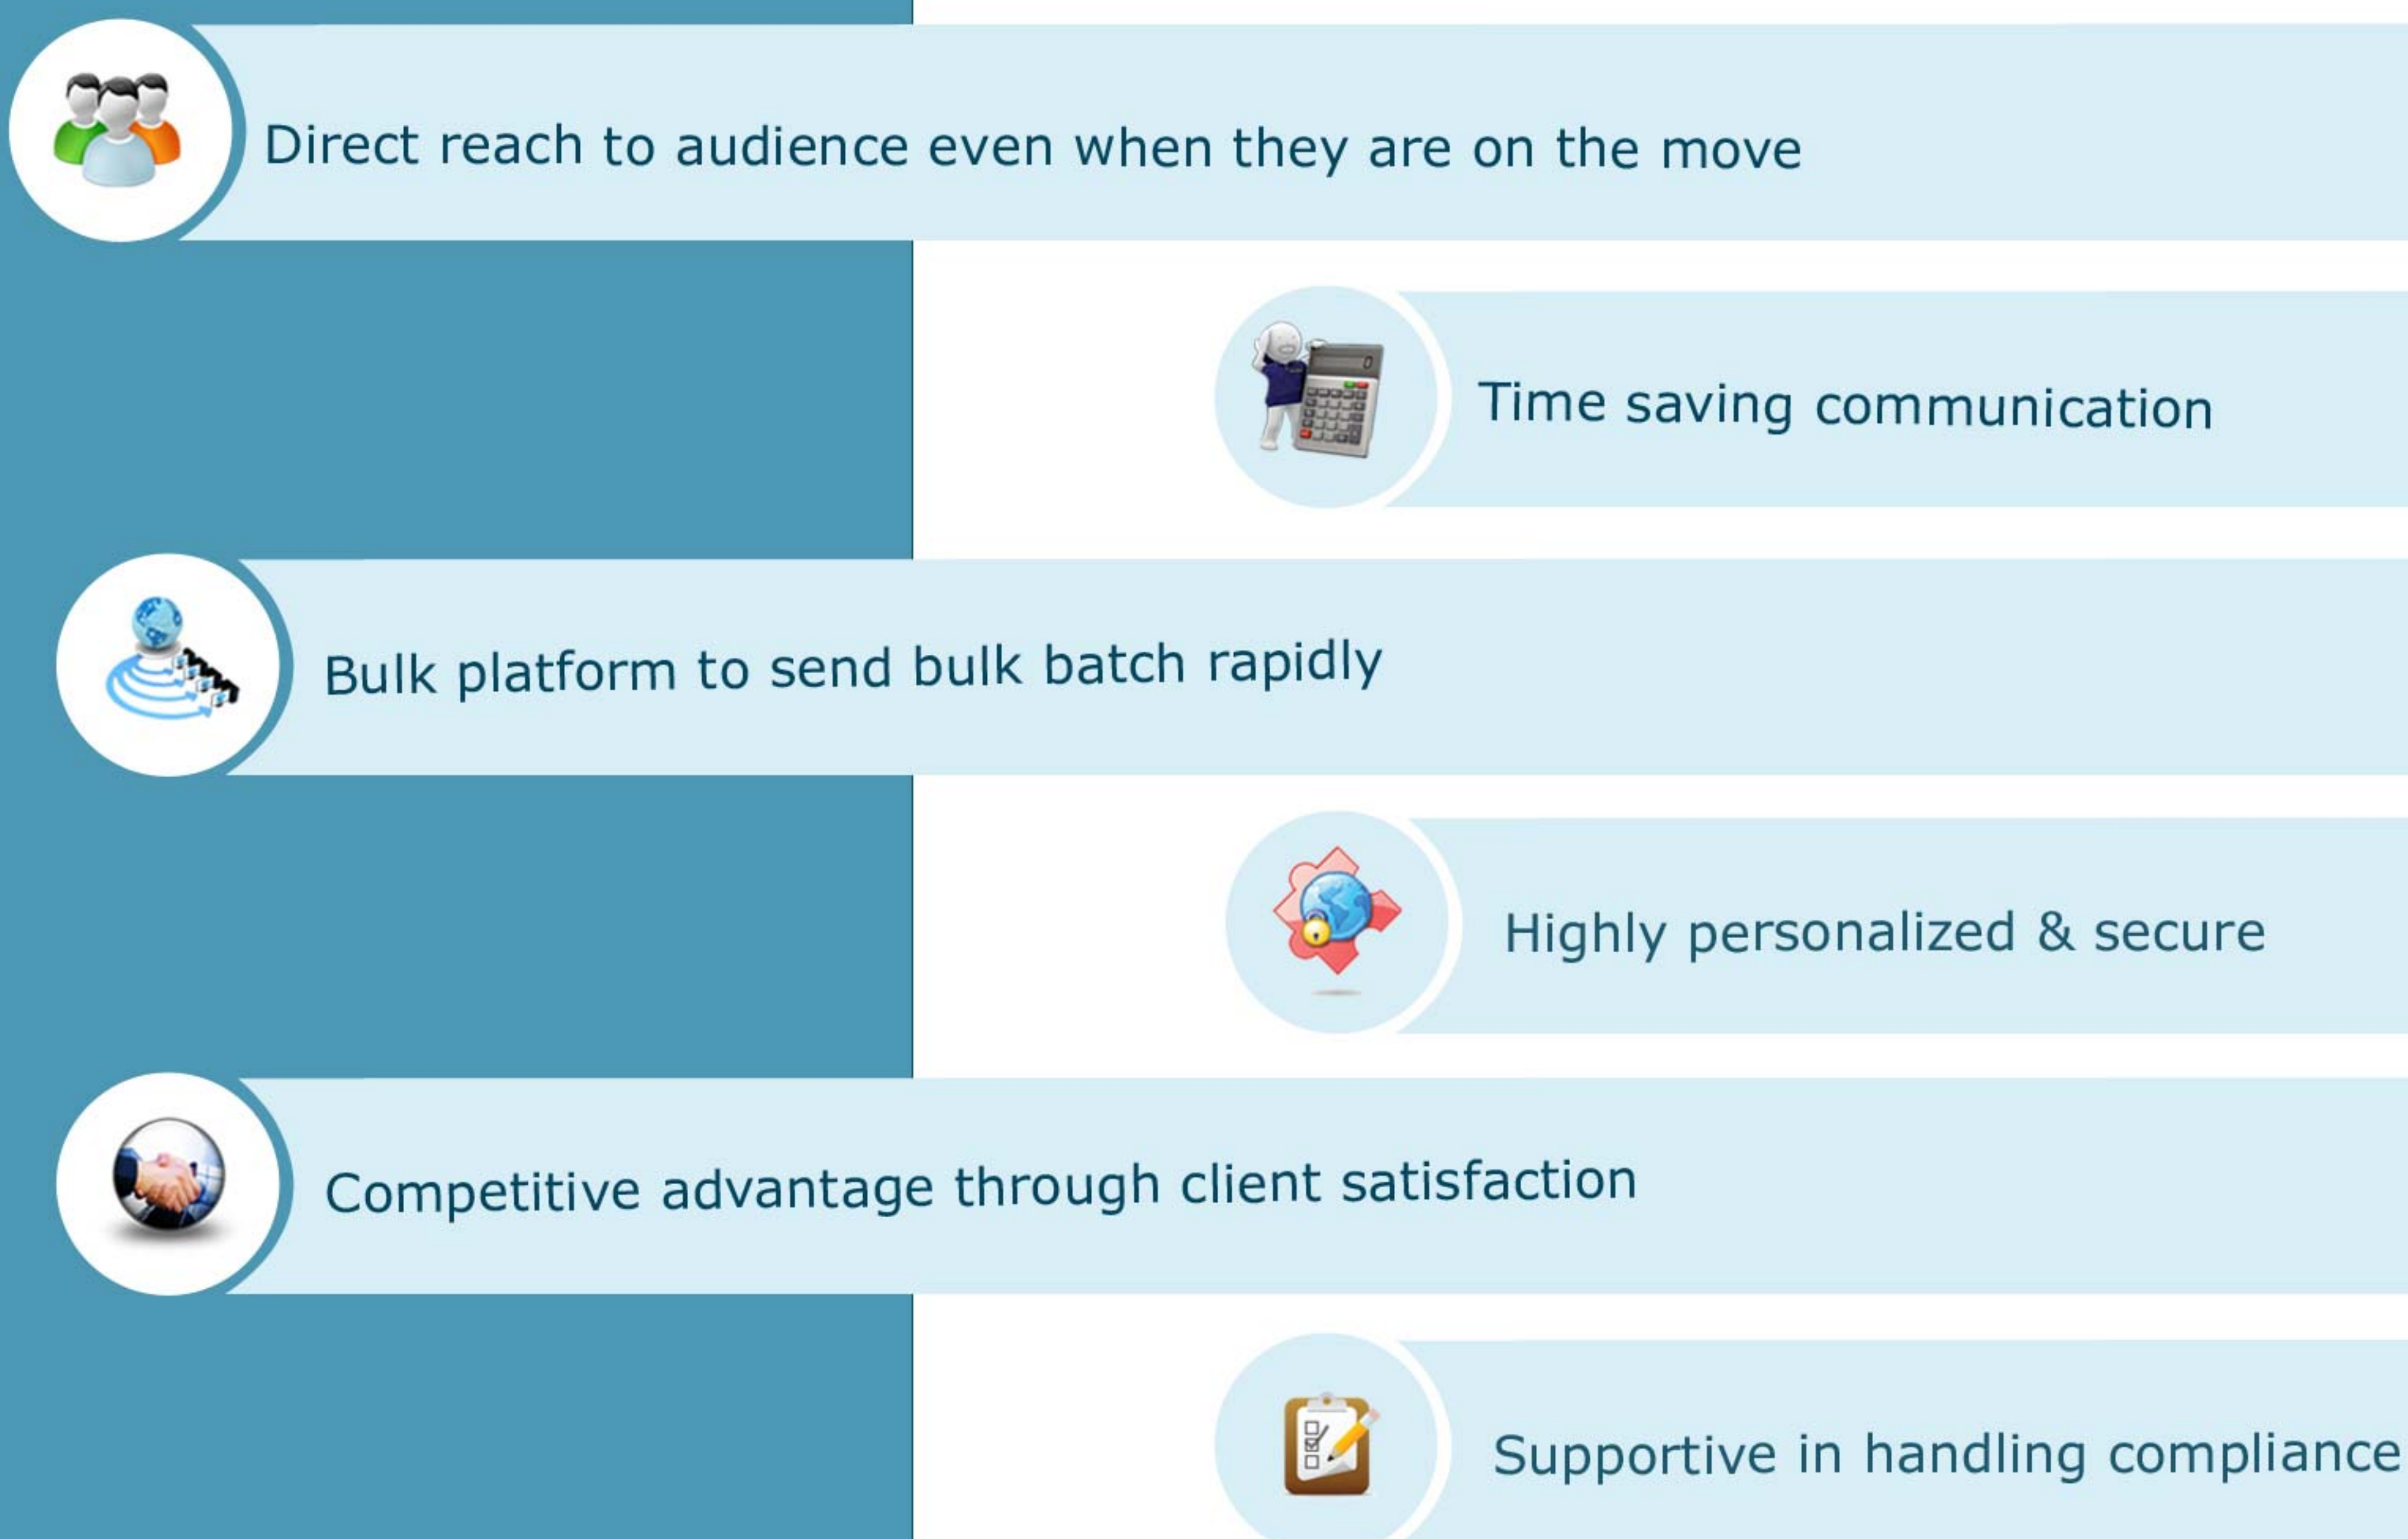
Direct reach to audience even when they are on the move

Time saving communication

Bulk platform to send bulk batch rapidly

Highly personalized & secure

Competitive advantage through client satisfaction

Supportive in handling compliance